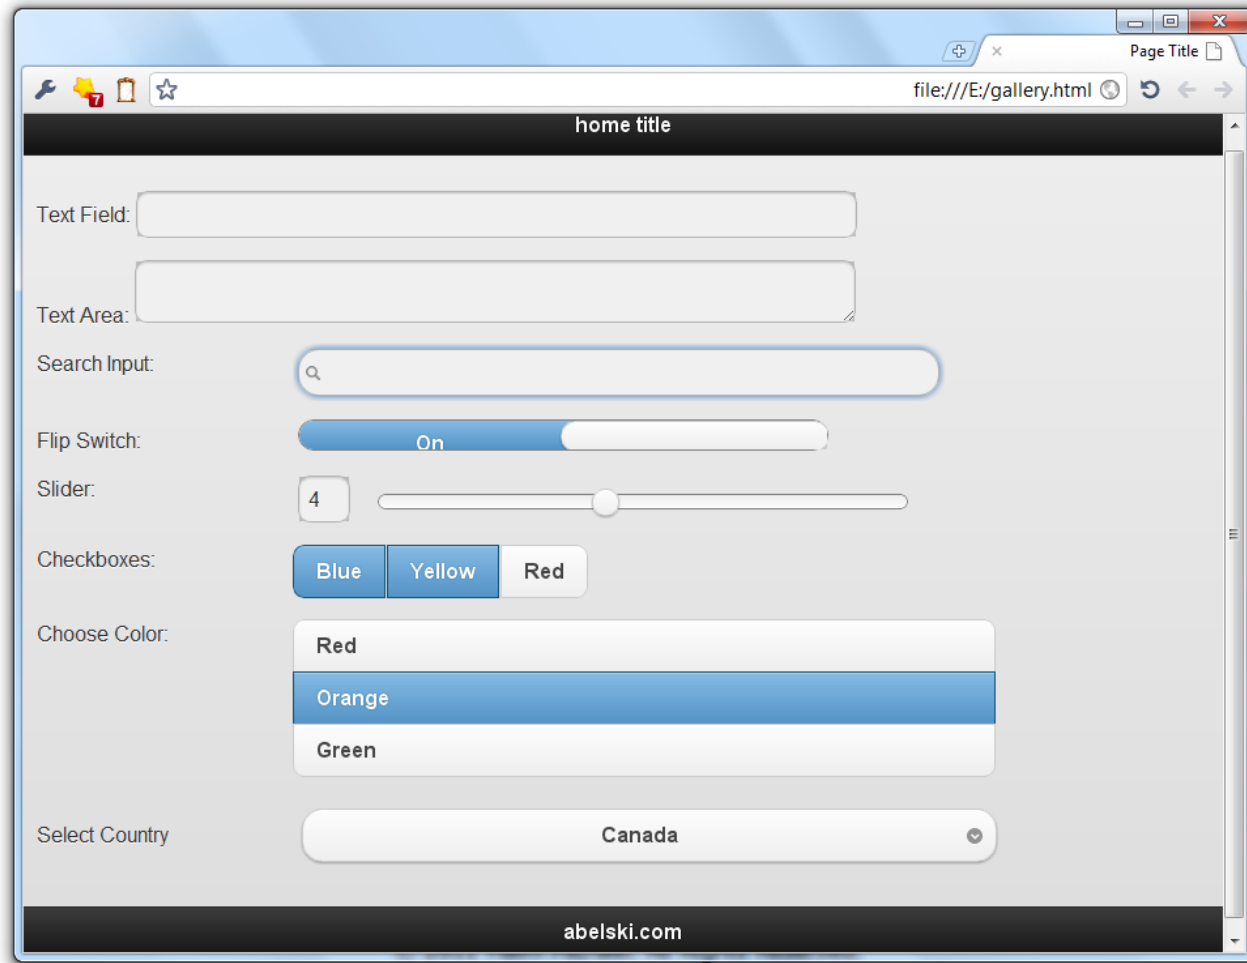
Page Title

file:///E:/gallery.html

home title

Text Field:

Text Area:

Search Input:

Flip Switch: On

Slider: 4

Checkboxes: Blue Yellow Red

Choose Color:
Red
Orange
Green

Select Country Canada

abelski.com